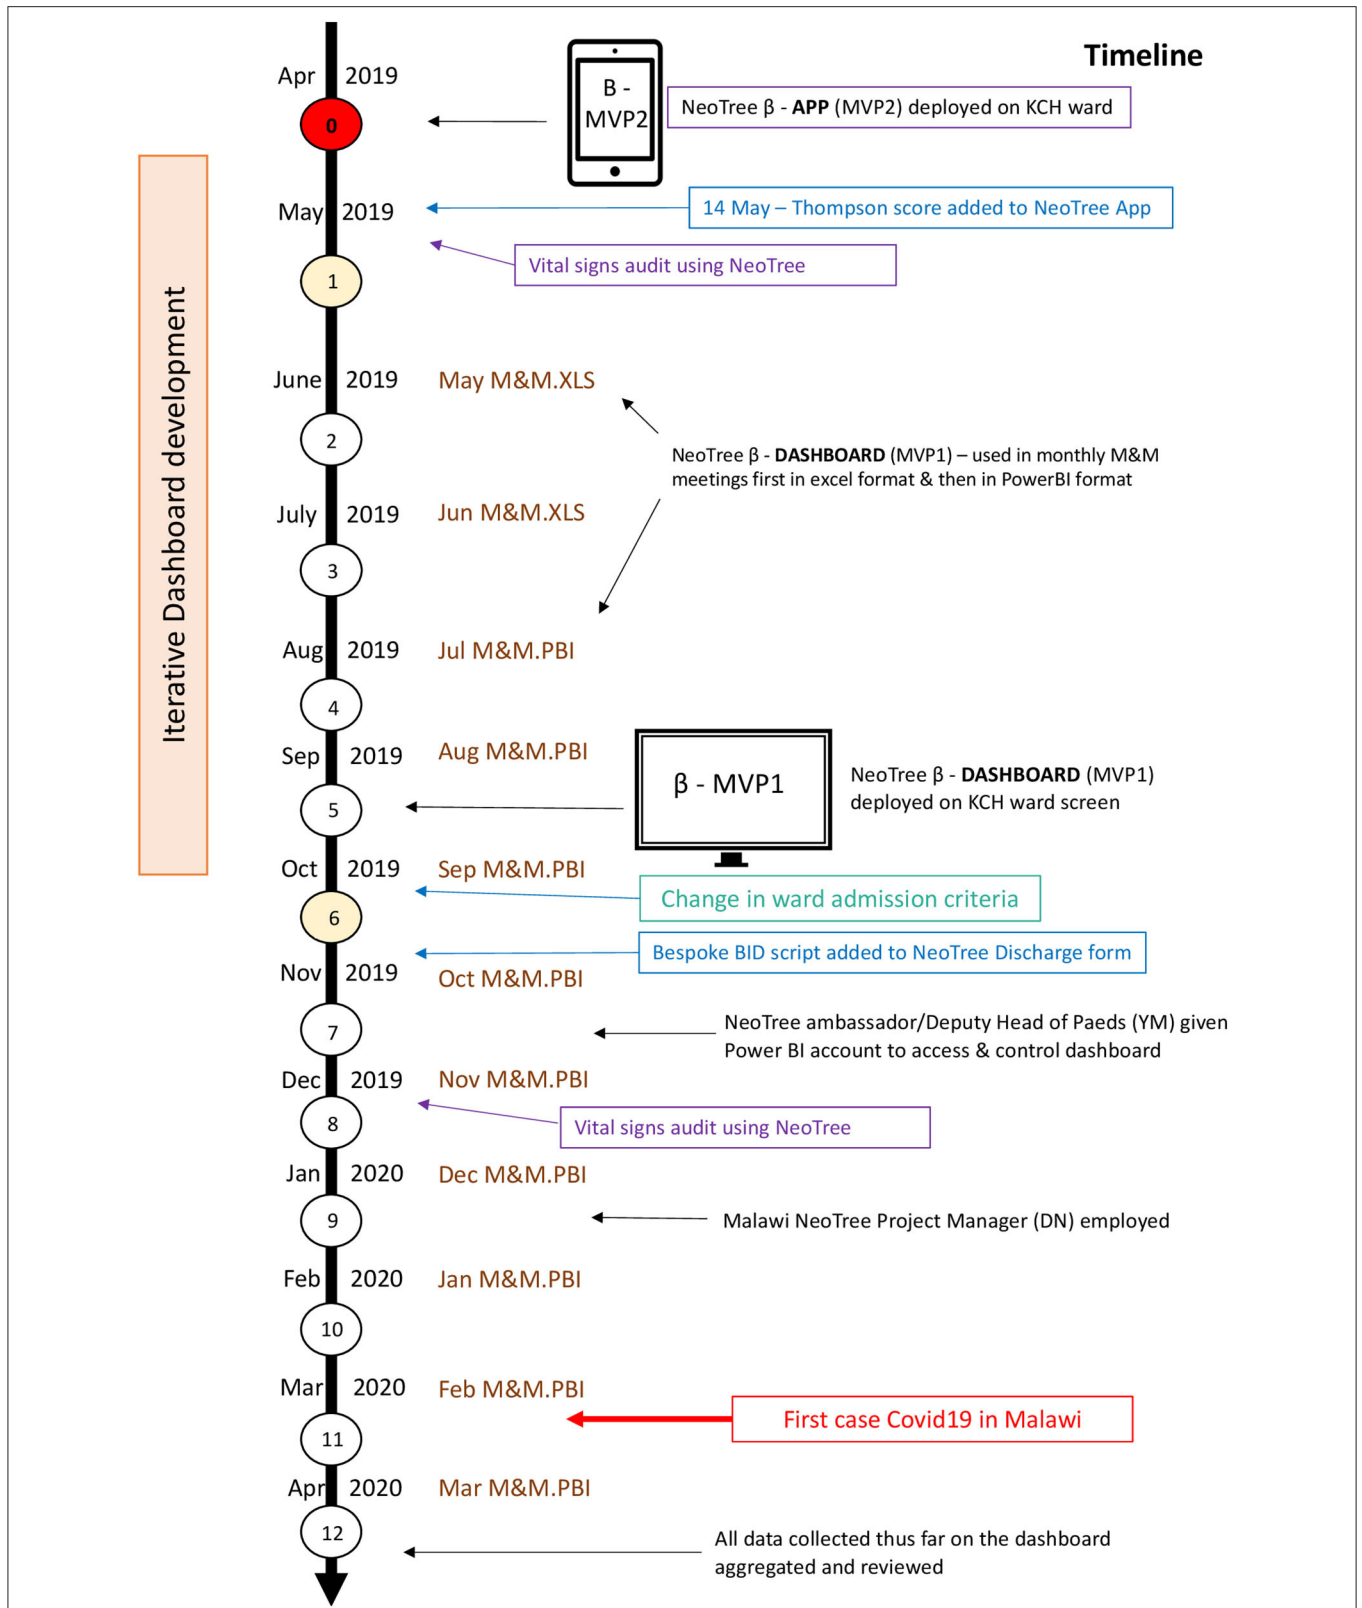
Timeline

Iterative Dashboard development

Apr 2019
0
B - MVP2
NeoTree β - **APP** (MVP2) deployed on KCH ward

May 2019
14 May – Thompson score added to NeoTree App
Vital signs audit using NeoTree
1

June 2019 May M&M.XLS
2
NeoTree β - **DASHBOARD** (MVP1) – used in monthly M&M meetings first in excel format & then in PowerBI format

July 2019 Jun M&M.XLS
3

Aug 2019 Jul M&M.PBI
4

Sep 2019 Aug M&M.PBI
β - MVP1
NeoTree β - **DASHBOARD** (MVP1) deployed on KCH ward screen
5

Oct 2019 Sep M&M.PBI
Change in ward admission criteria
6
Bespoke BID script added to NeoTree Discharge form

Nov 2019 Oct M&M.PBI
7
NeoTree ambassador/Deputy Head of Paeds (YM) given Power BI account to access & control dashboard

Dec 2019 Nov M&M.PBI
8
Vital signs audit using NeoTree

Jan 2020 Dec M&M.PBI
9
Malawi NeoTree Project Manager (DN) employed

Feb 2020 Jan M&M.PBI
10

Mar 2020 Feb M&M.PBI
First case Covid19 in Malawi
11

Apr 2020 Mar M&M.PBI
12
All data collected thus far on the dashboard aggregated and reviewed